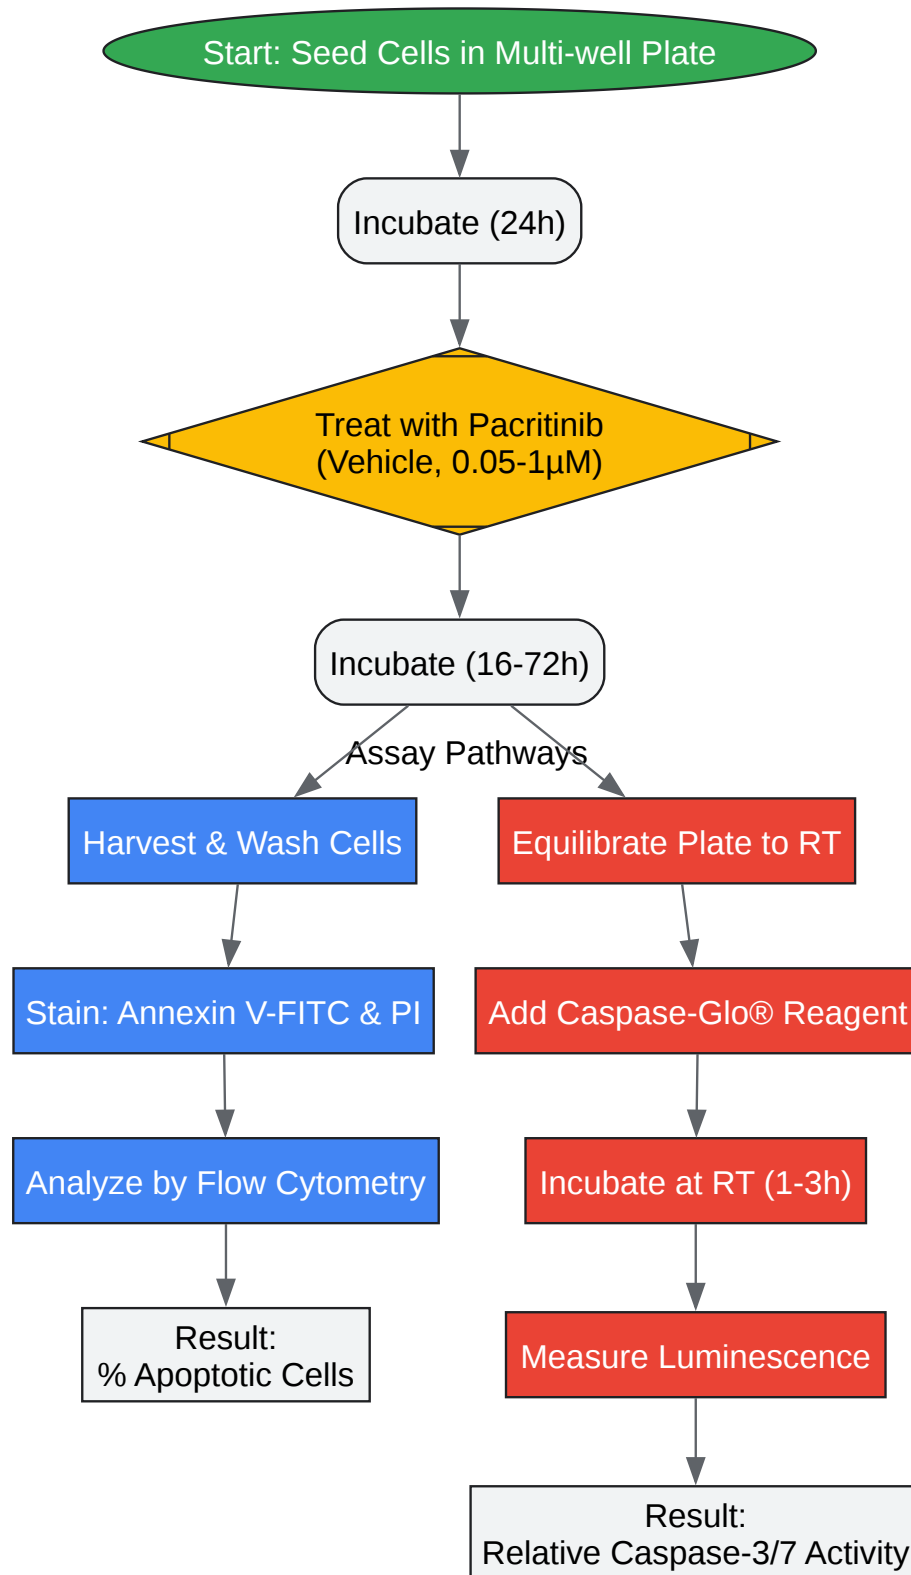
Start: Seed Cells in Multi-well Plate

Incubate (24h)

Treat with Pacritinib
(Vehicle, 0.05-1µM)

Incubate (16-72h)

Assay Pathways

Harvest & Wash Cells

Stain: Annexin V-FITC & PI

Analyze by Flow Cytometry

Result:
% Apoptotic Cells

Equilibrate Plate to RT

Add Caspase-Glo® Reagent

Incubate at RT (1-3h)

Measure Luminescence

Result:
Relative Caspase-3/7 Activity